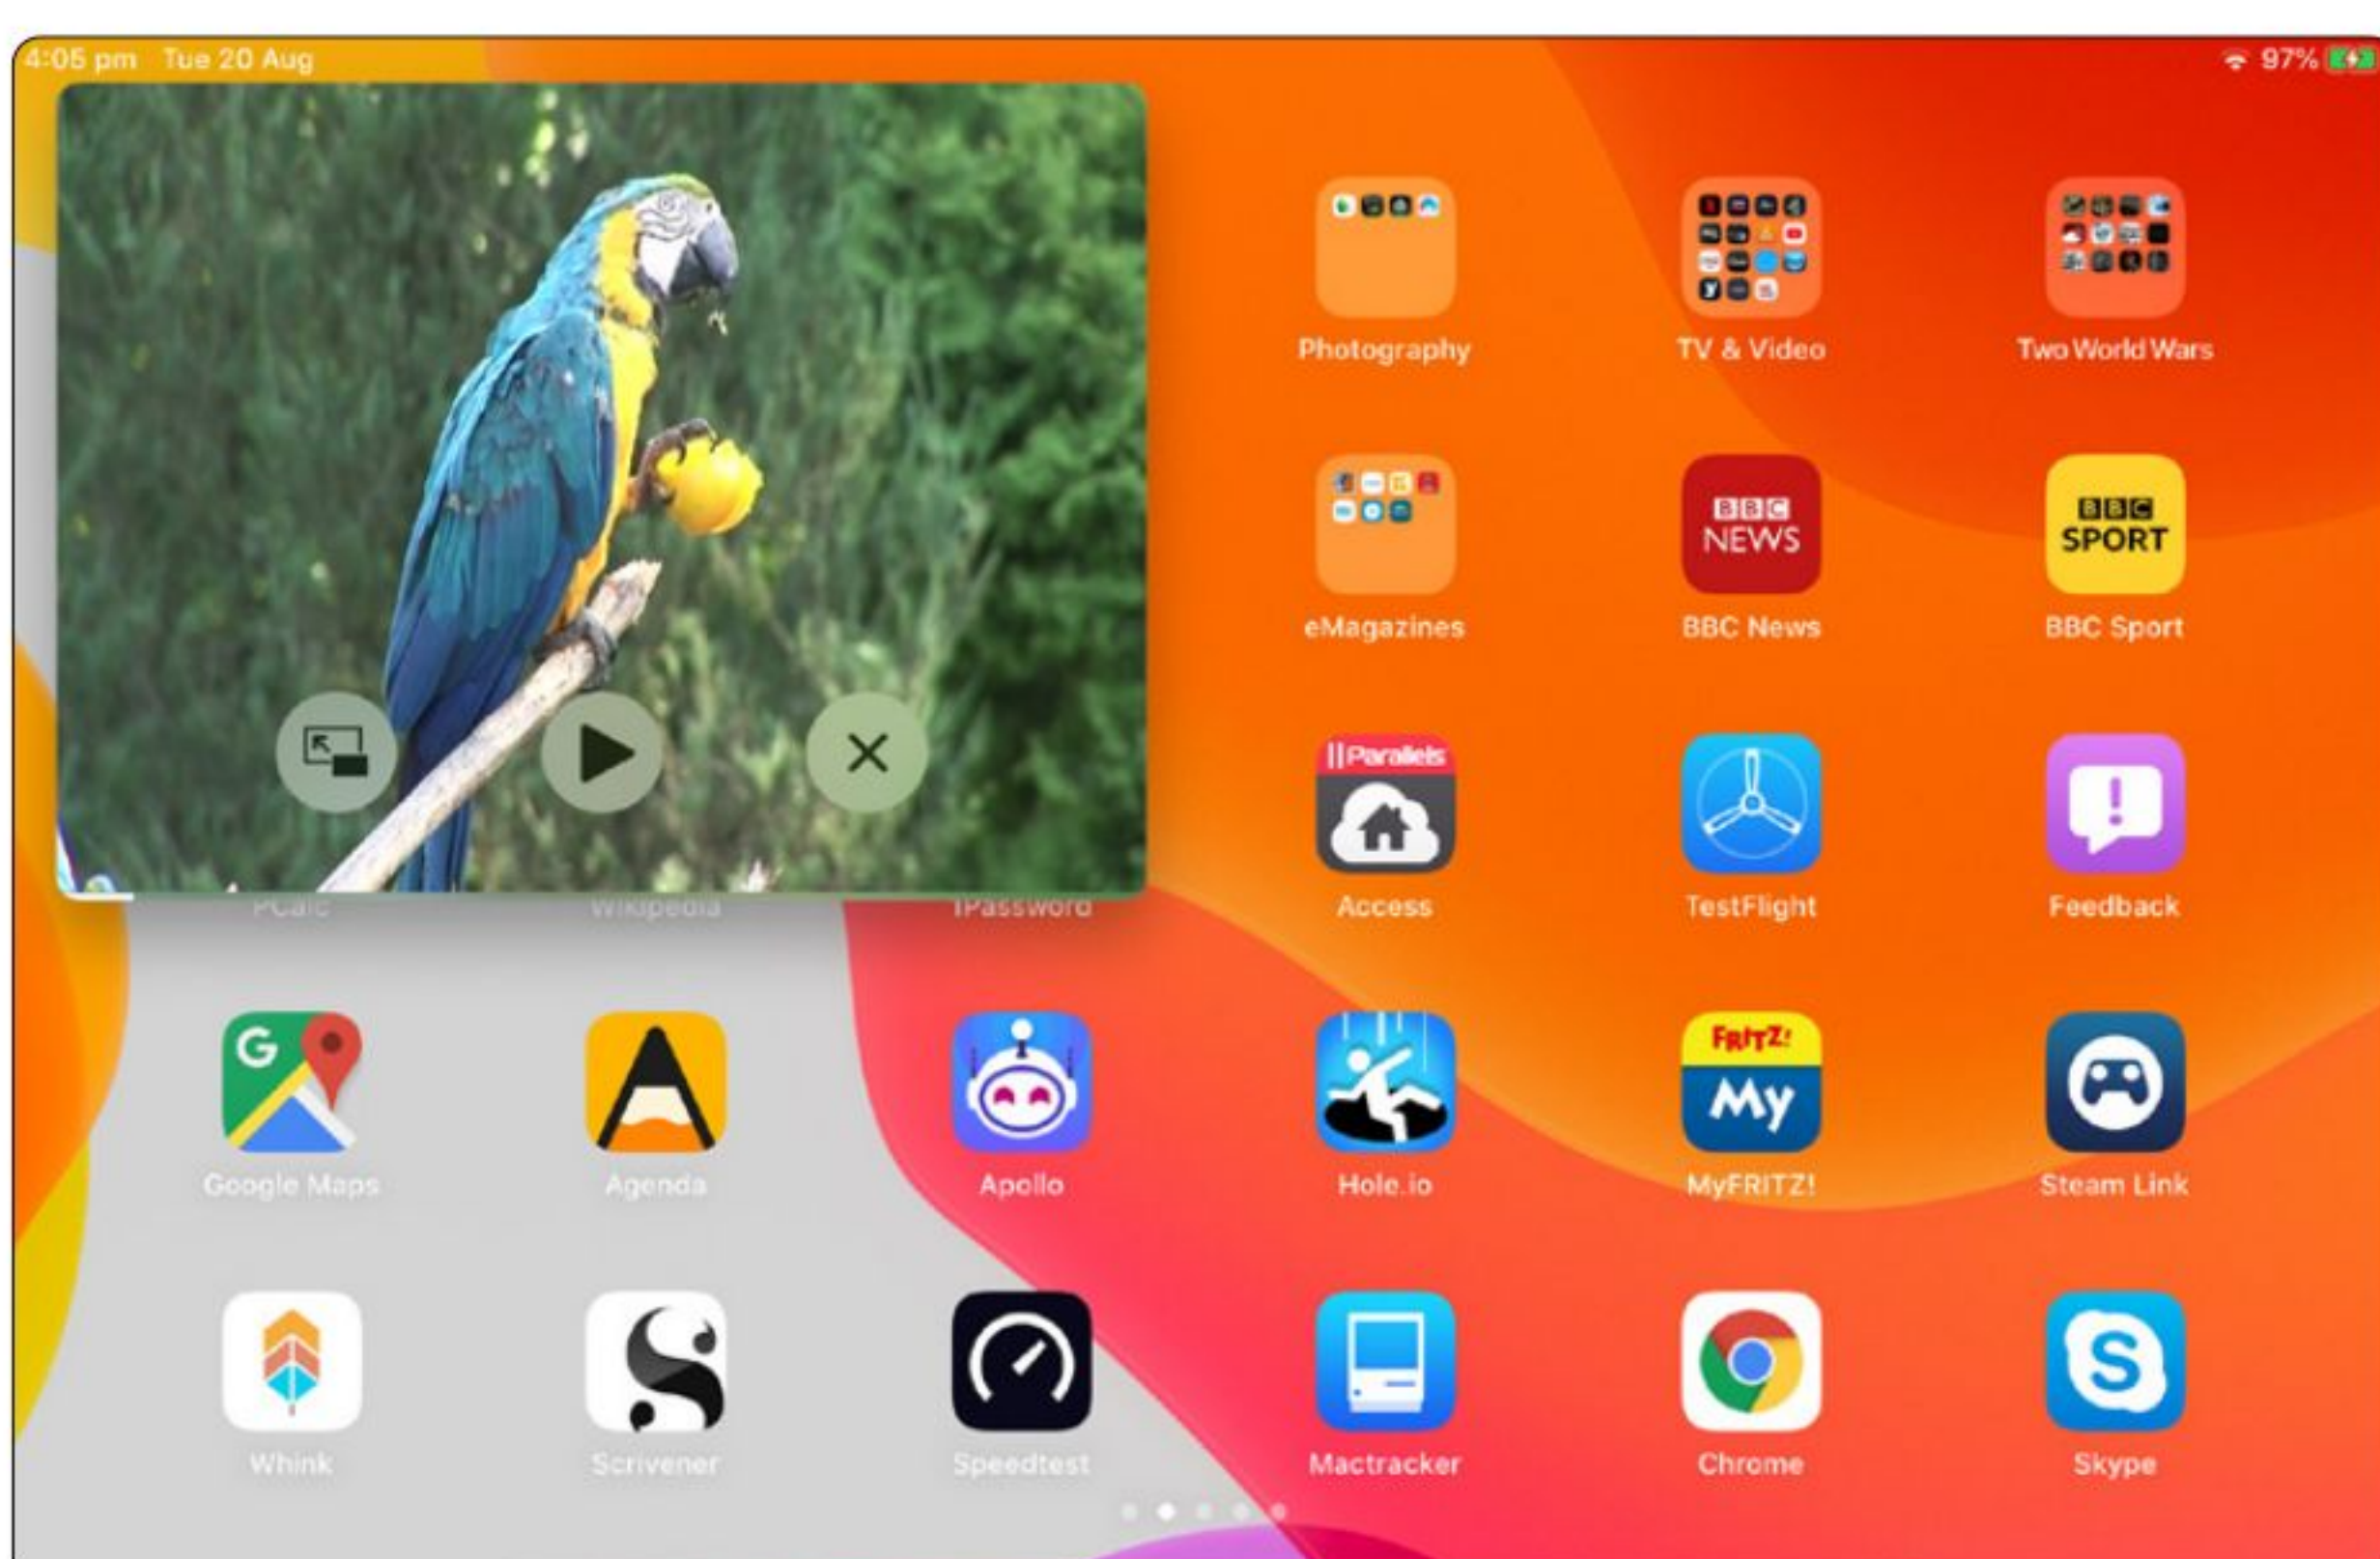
4:05 pm Tue 20 Aug

97%

Photography

TV & Video

Two World Wars

eMagazines

BBC NEWS

BBC News

BBC SPORT

BBC Sport

||Parallels

PCalc

Wikipedia

1Password

Access

TestFlight

Feedback

Google Maps

Agenda

Apollo

Hole.io

FRITZ! My

MyFRITZ!

Steam Link

Whink

Scrivener

Speedtest

Mactracker

Chrome

Skype